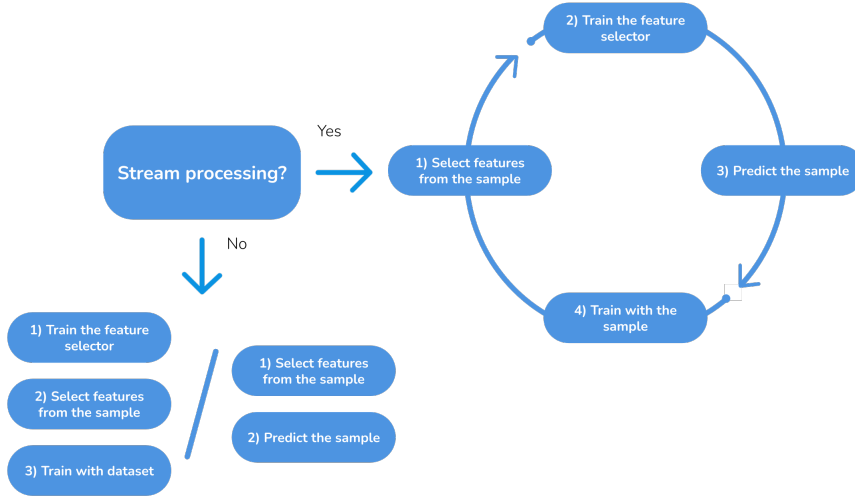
Stream processing?

Yes

1) Select features from the sample

2) Train the feature selector

3) Predict the sample

4) Train with the sample

No

1) Train the feature selector

2) Select features from the sample

3) Train with dataset

1) Select features from the sample

2) Predict the sample